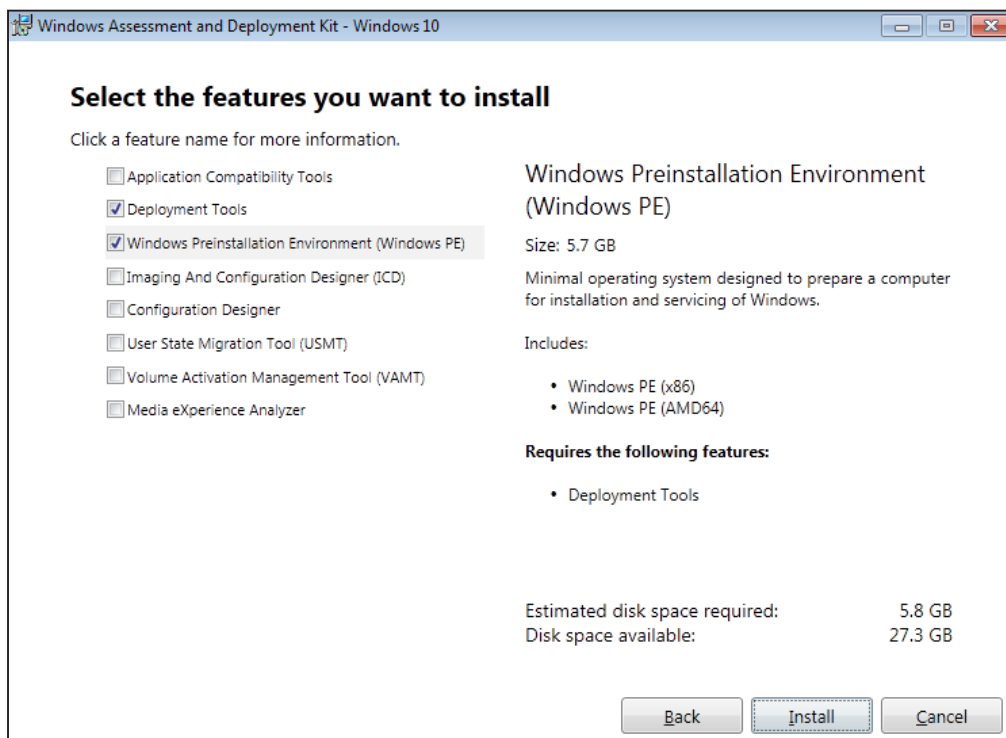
Windows Assessment and Deployment Kit - Windows 10

Select the features you want to install

Click a feature name for more information.

Application Compatibility Tools
Deployment Tools
Windows Preinstallation Environment (Windows PE)
Imaging And Configuration Designer (ICD)
Configuration Designer
User State Migration Tool (USMT)
Volume Activation Management Tool (VAMT)
Media eXperience Analyzer

Windows Preinstallation Environment (Windows PE)

Size: 5.7 GB

Minimal operating system designed to prepare a computer for installation and servicing of Windows.

Includes:

• Windows PE (x86)
• Windows PE (AMD64)

Requires the following features:

• Deployment Tools

| Estimated disk space required: | 5.8 GB |
|---|---|
| Disk space available: | 27.3 GB |

Back
Install
Cancel